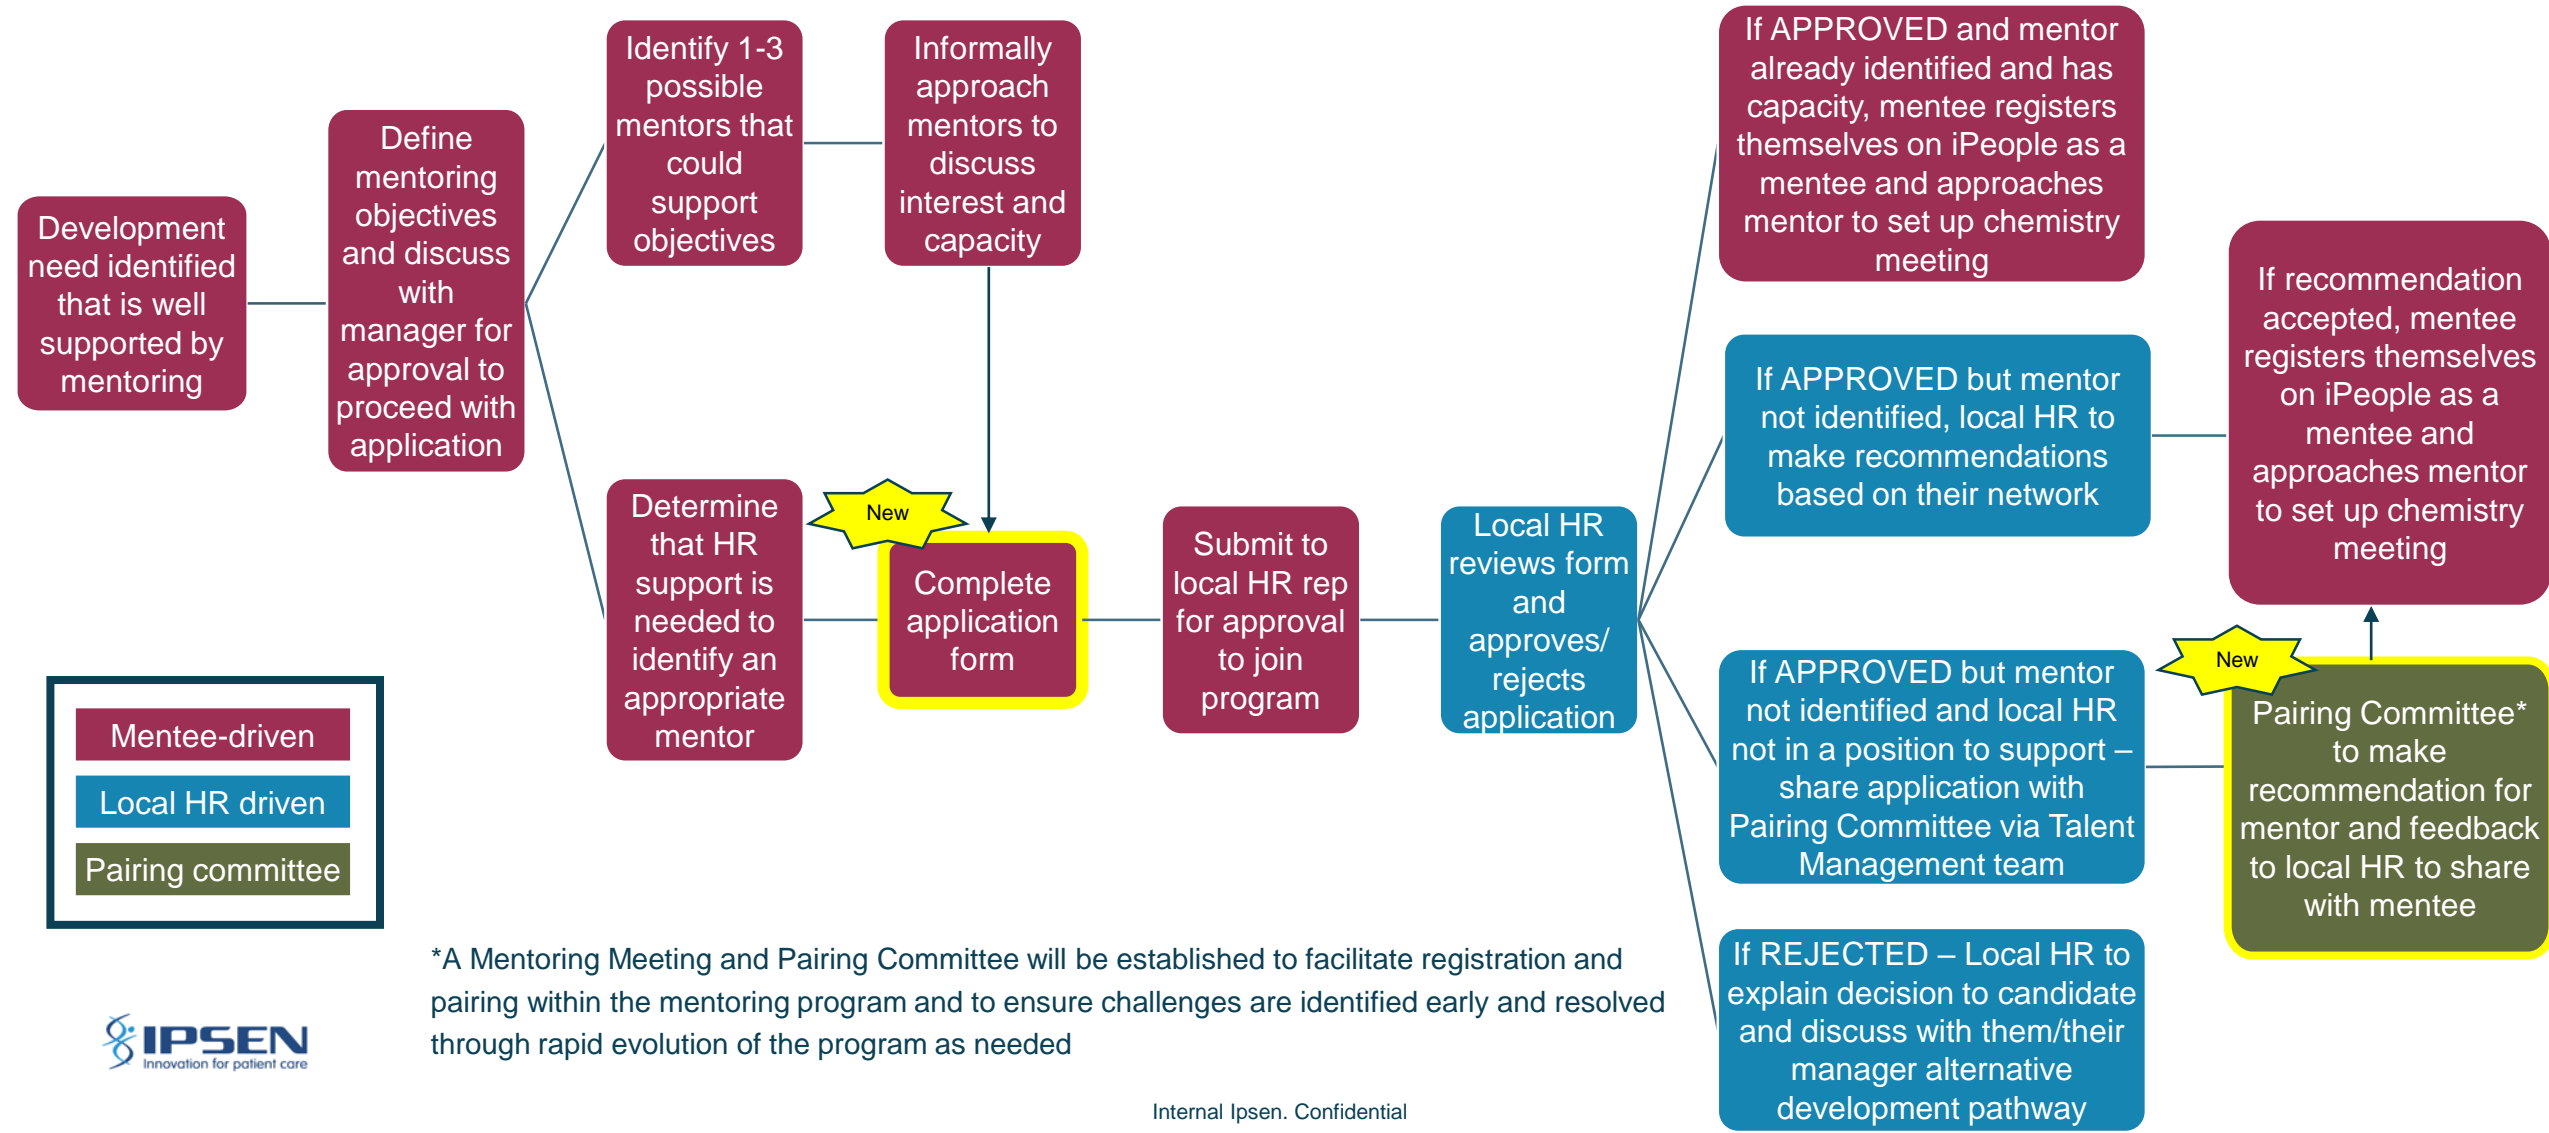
Development need identified that is well supported by mentoring

Define mentoring objectives and discuss with manager for approval to proceed with application

Identify 1-3 possible mentors that could support objectives

Informally approach mentors to discuss interest and capacity

Determine that HR support is needed to identify an appropriate mentor

New

Complete application form

Submit to local HR rep for approval to join program

Local HR reviews form and approves/ rejects application

If APPROVED and mentor already identified and has capacity, mentee registers themselves on iPeople as a mentee and approaches mentor to set up chemistry meeting

If APPROVED but mentor not identified, local HR to make recommendations based on their network

If recommendation accepted, mentee registers themselves on iPeople as a mentee and approaches mentor to set up chemistry meeting

If APPROVED but mentor not identified and local HR not in a position to support – share application with Pairing Committee via Talent Management team

New

Pairing Committee* to make recommendation for mentor and feedback to local HR to share with mentee

If REJECTED – Local HR to explain decision to candidate and discuss with them/their manager alternative development pathway

Mentee-driven

Local HR driven

Pairing committee

*A Mentoring Meeting and Pairing Committee will be established to facilitate registration and pairing within the mentoring program and to ensure challenges are identified early and resolved through rapid evolution of the program as needed

IPSEN
Innovation for patient care

Internal Ipsen. Confidential